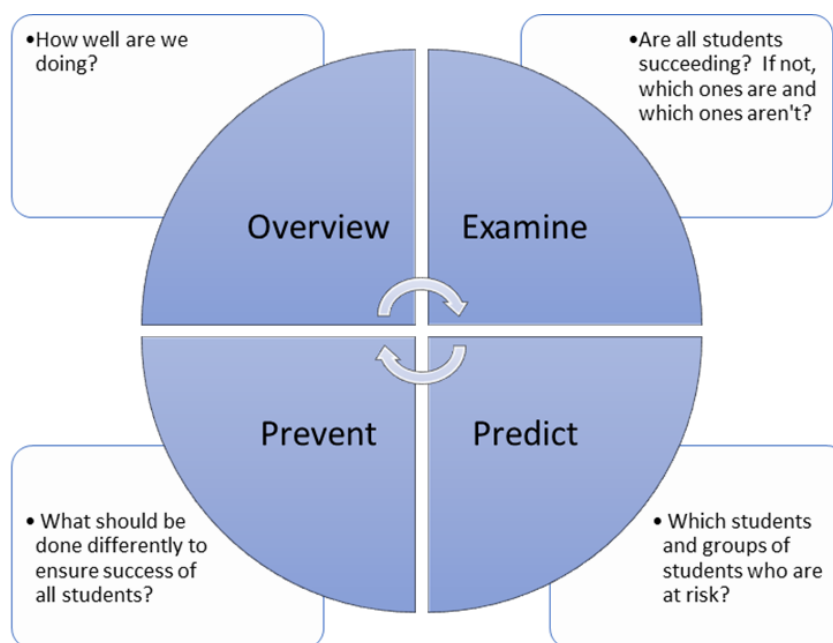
•How well are we doing?

•Are all students succeeding? If not, which ones are and which ones aren't?

Overview

Examine

Prevent

Predict

• What should be done differently to ensure success of all students?

• Which students and groups of students who are at risk?